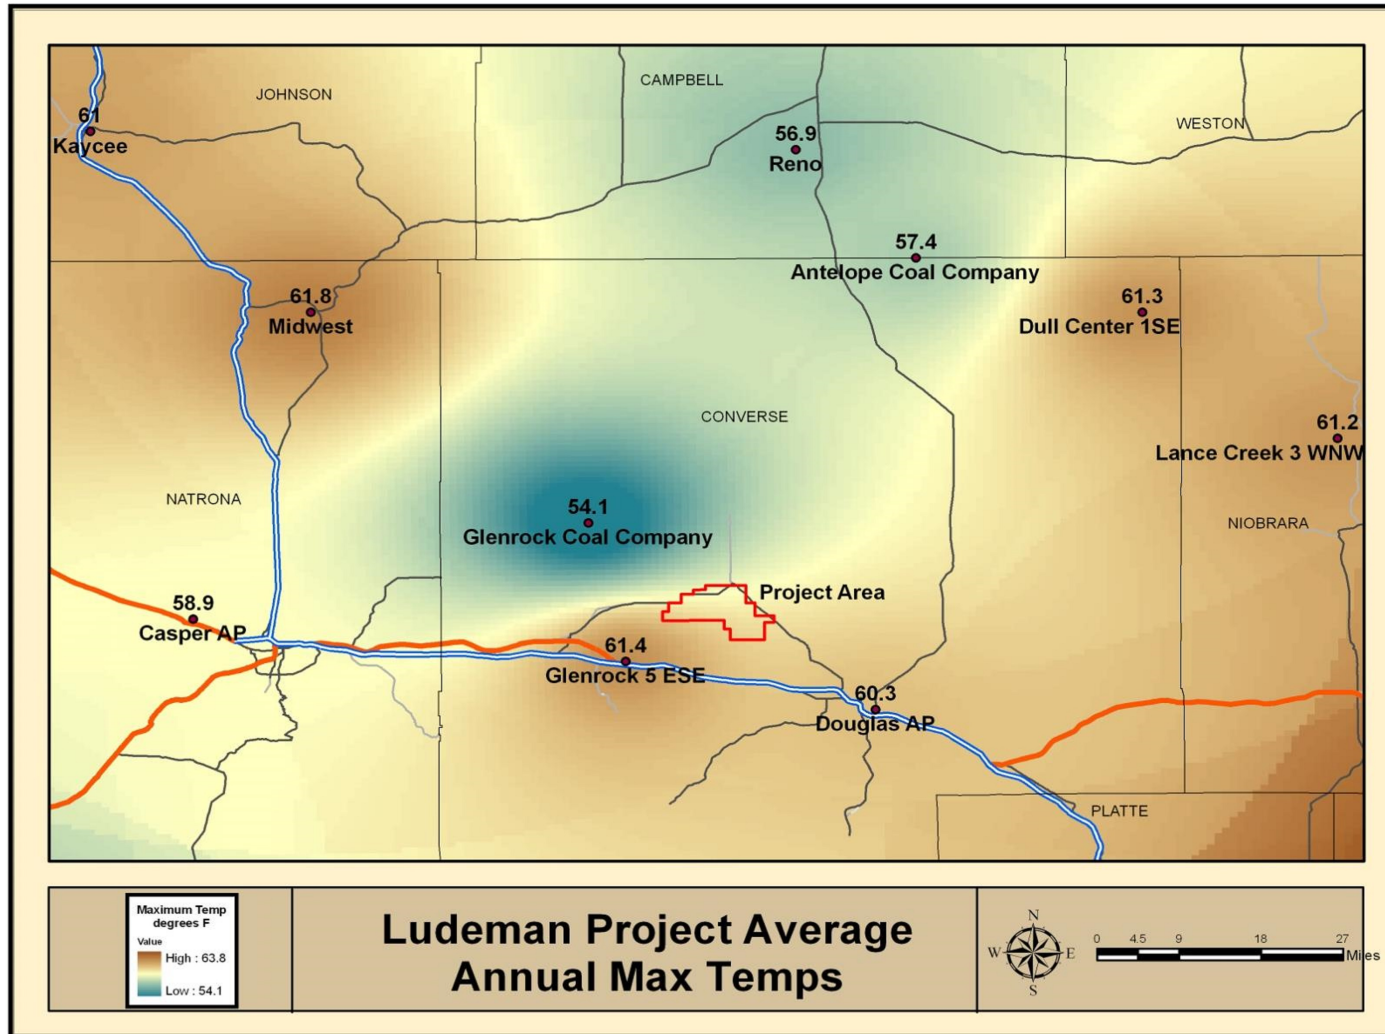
JOHNSON

CAMPBELL

WESTON

61
Kaycee

56.9
Reno

57.4
Antelope Coal Company

61.8
Midwest

61.3
Dull Center 1SE

CONVERSE

61.2
Lance Creek 3 WNW

NATRONA

54.1
Glenrock Coal Company

NIOBRARA

Project Area

58.9
Casper AP

61.4
Glenrock 5 ESE

60.3
Douglas AP

PLATTE

Maximum Temp degrees F
Value
High : 63.8
Low : 54.1

Ludeman Project Average Annual Max Temps

N
W E
S

0 4.5 9 18 27
Miles